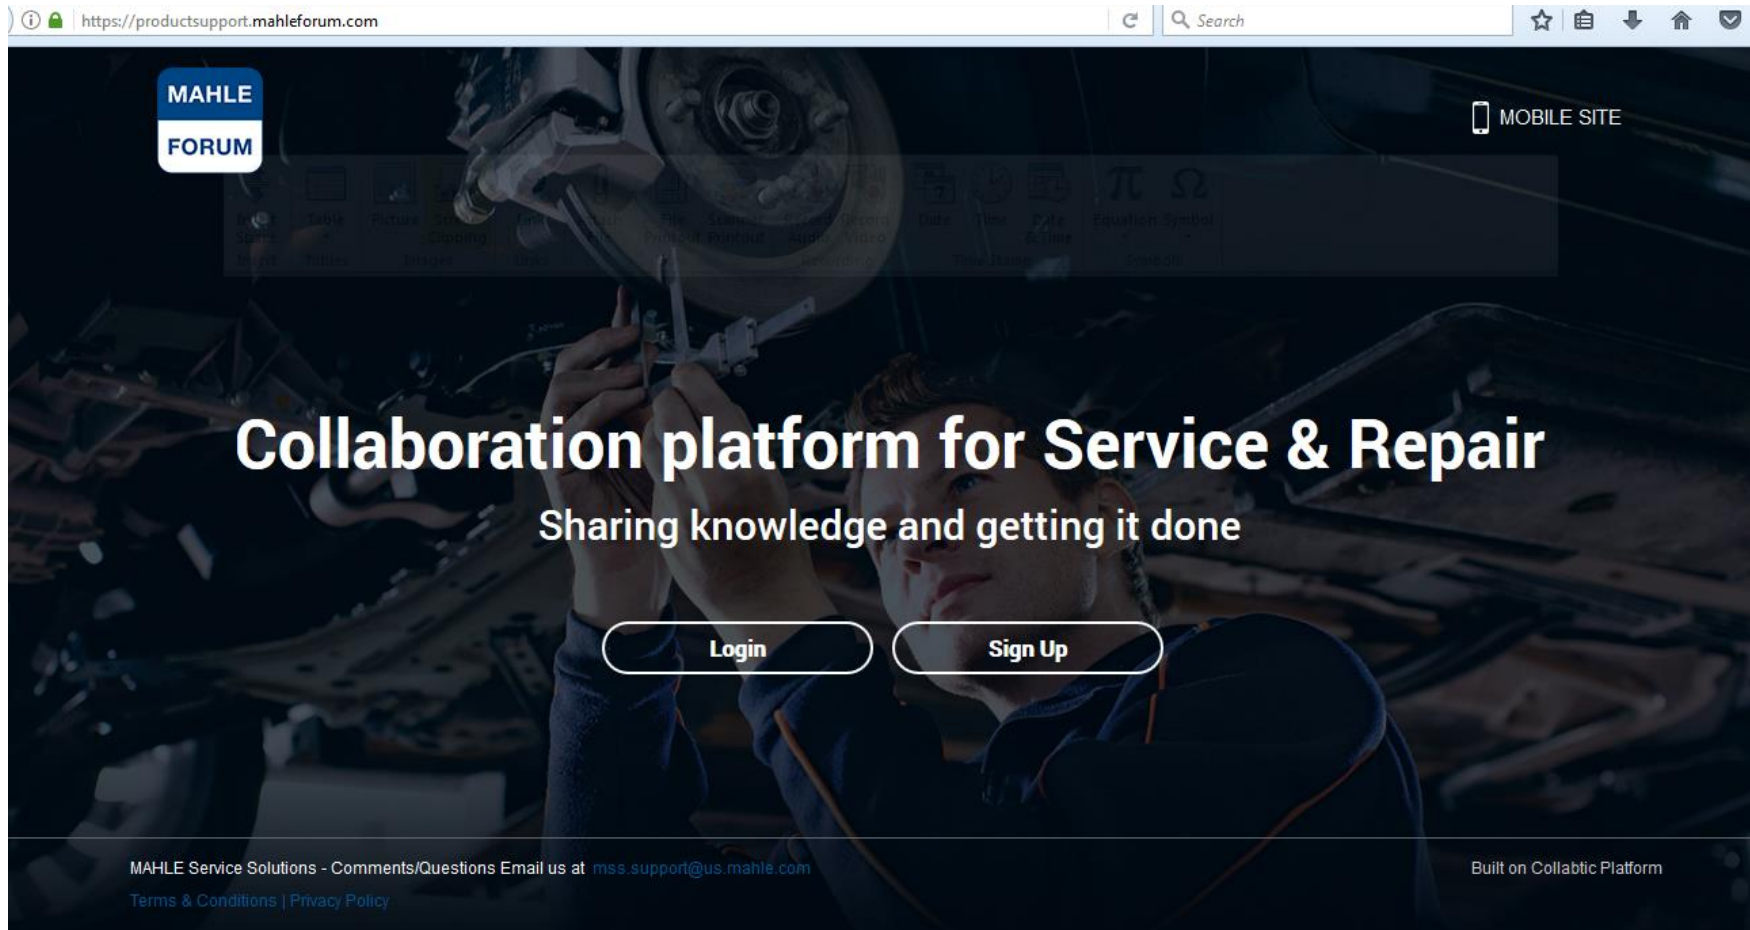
https://productsupport.mahleforum.com

Search

MAHLE
FORUM

MOBILE SITE

Collaboration platform for Service & Repair

Sharing knowledge and getting it done

Login

Sign Up

MAHLE Service Solutions - Comments/Questions Email us at mss.support@us.mahle.com

Terms & Conditions | Privacy Policy

Built on Collabtic Platform